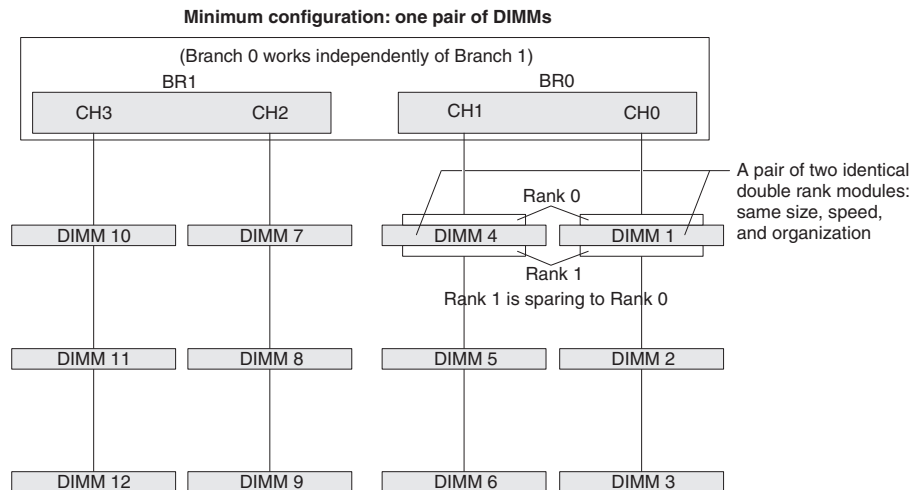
Minimum configuration: one pair of DIMMs

(Branch 0 works independently of Branch 1)

BR1

CH3

CH2

BR0

CH1

CH0

A pair of two identical double rank modules: same size, speed, and organization

Rank 0

DIMM 10

DIMM 7

DIMM 4

DIMM 1

Rank 1

Rank 1 is sparing to Rank 0

DIMM 11

DIMM 8

DIMM 5

DIMM 2

DIMM 12

DIMM 9

DIMM 6

DIMM 3